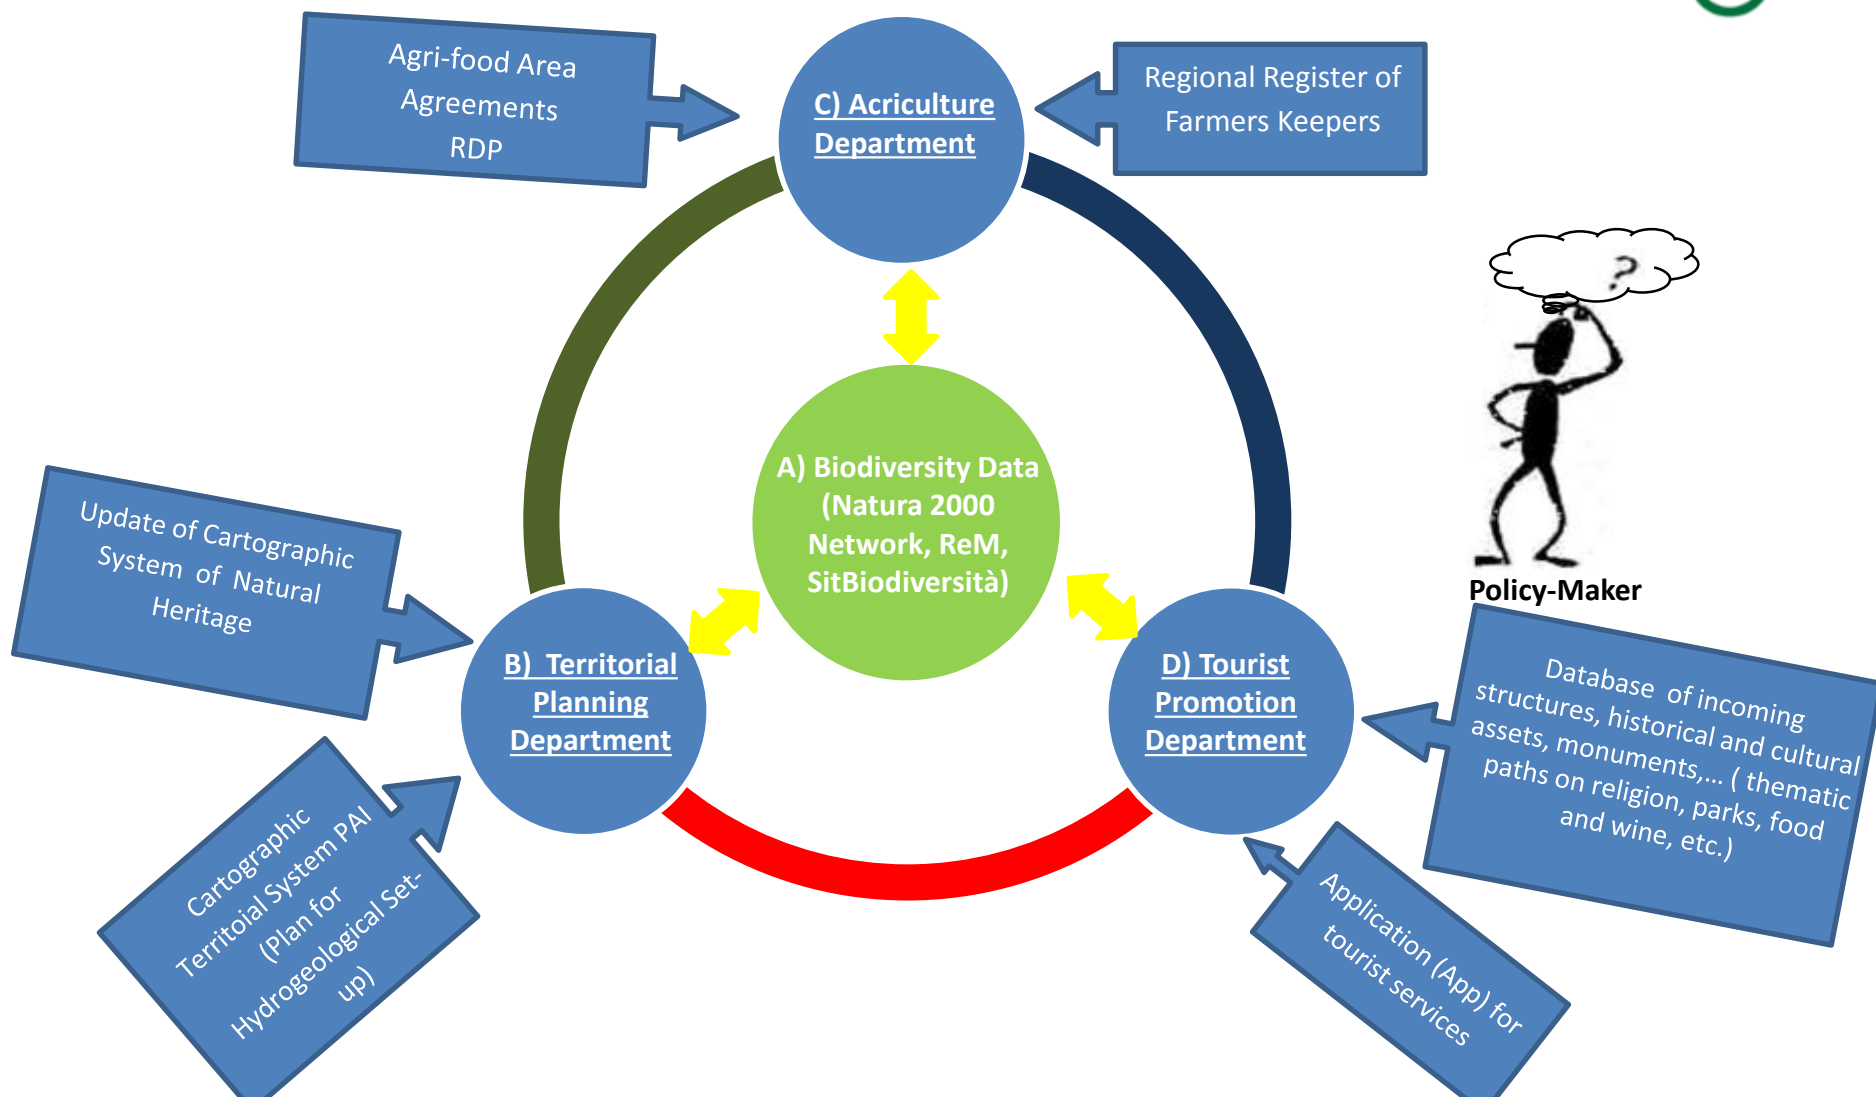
Agri-food Area Agreements RDP

C) Acriculture Department

Regional Register of Farmers Keepers

A) Biodiversity Data (Natura 2000 Network, ReM, SitBiodiversità)

Update of Cartographic System of Natural Heritage

B) Territorial Planning Department

D) Tourist Promotion Department

Policy-Maker

Database of incoming structures, historical and cultural assets, monuments,... ( thematic paths on religion, parks, food and wine, etc.)

Cartographic Territoial System PAI (Plan for Hydrogeological Set-up)

Application (App) for tourist services